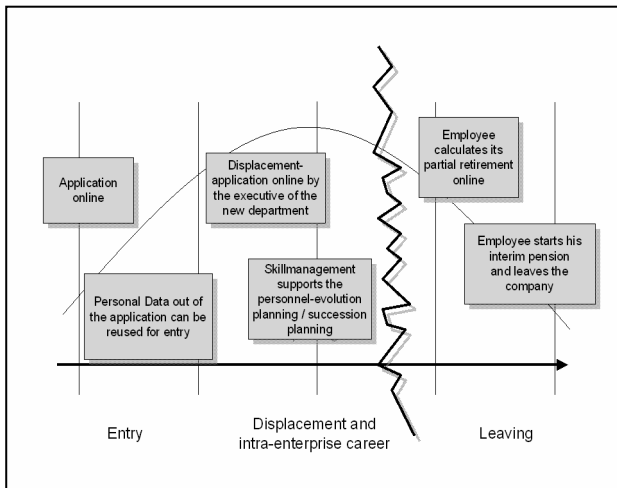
Application online

Personal Data out of the application can be reused for entry

Displacement-application online by the executive of the new department

Skillmanagement supports the personnel-evolution planning / succession planning

Employee calculates its partial retirement online

Employee starts his interim pension and leaves the company

Entry

Displacement and intra-enterprise career

Leaving